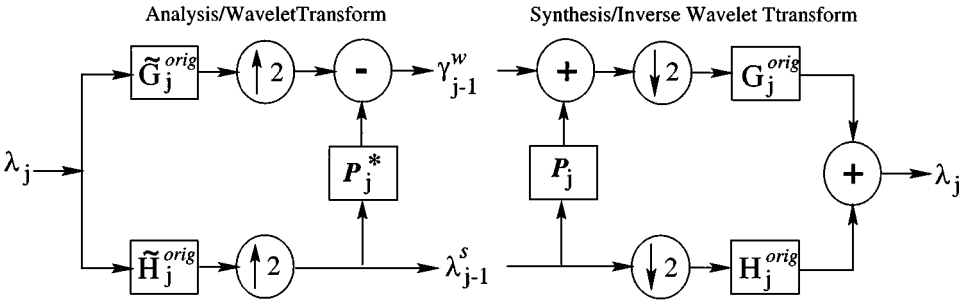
Analysis/WaveletTransform

Synthesis/Inverse Wavelet Ttransform

$\lambda_j$

$\tilde{G}_j^{orig}$

$\uparrow 2$

-

$\gamma_{j-1}^{w}$

$\tilde{H}_j^{orig}$

$\uparrow 2$

$P_j^*$

$\lambda_{j-1}^{s}$

+

$\downarrow 2$

$G_j^{orig}$

$P_j$

$\downarrow 2$

$H_j^{orig}$

+

$\lambda_j$